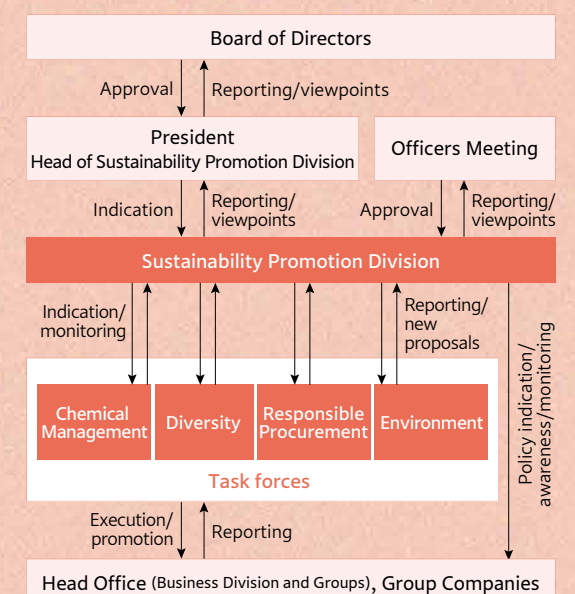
Board of Directors

Approval

Reporting/viewpoints

President
Head of Sustainability Promotion Division

Officers Meeting

Indication

Reporting/viewpoints

Approval

Reporting/viewpoints

Sustainability Promotion Division

Indication/monitoring

Reporting/new proposals

Policy indication/awareness/monitoring

Chemical Management

Diversity

Responsible Procurement

Environment

Task forces

Execution/promotion

Reporting

Head Office (Business Division and Groups), Group Companies